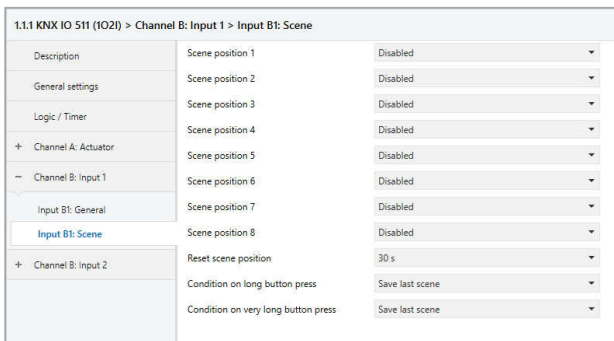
1.1.1 KNX IO 511 (1O2I) > Channel B: Input 1 > Input B1: Scene

Description

General settings

Logic / Timer

+ Channel A: Actuator

− Channel B: Input 1

Input B1: General

Input B1: Scene

+ Channel B: Input 2

| | |
|---|---|
| Scene position 1 | Disabled |
| Scene position 2 | Disabled |
| Scene position 3 | Disabled |
| Scene position 4 | Disabled |
| Scene position 5 | Disabled |
| Scene position 6 | Disabled |
| Scene position 7 | Disabled |
| Scene position 8 | Disabled |
| Reset scene position | 30 s |
| Condition on long button press | Save last scene |
| Condition on very long button press | Save last scene |